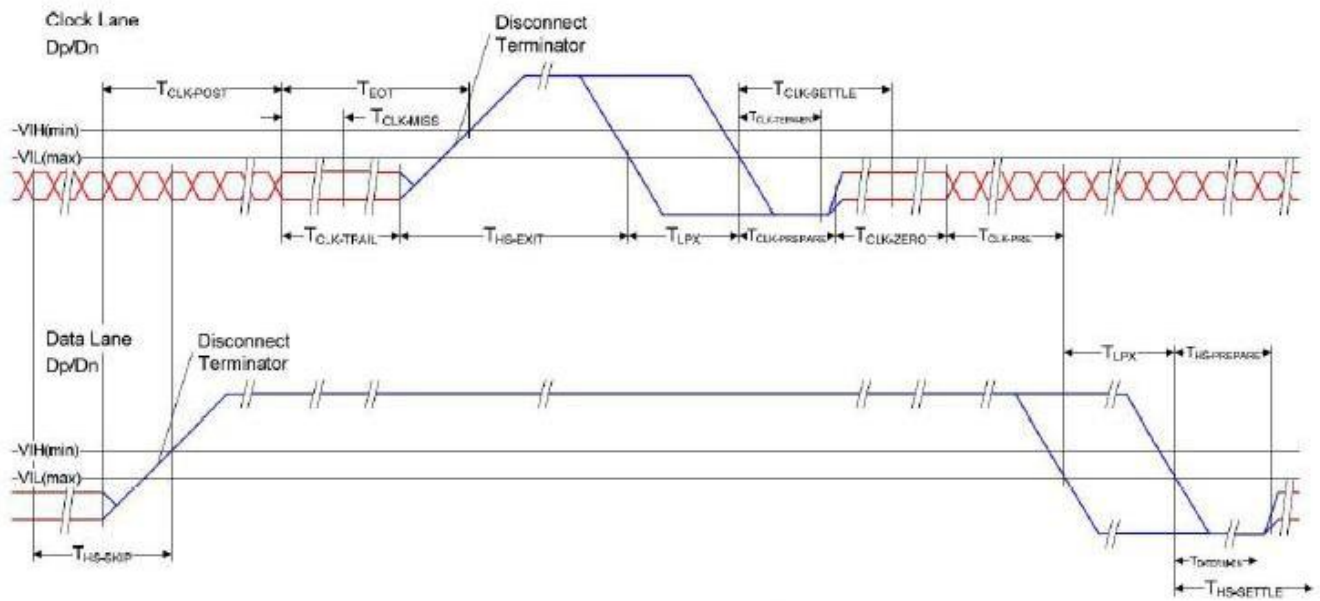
Clock Lane
Dp/Dn

Disconnect
Terminator

$T_{CLK-POST}$

$T_{EOT}$

$T_{CLK-SETTLE}$

-VIH(min)

$T_{CLK-MISS}$

$T_{CLK-TERM-EN}$

-VIL(max)

$T_{CLK-TRAIL}$

$T_{HS-EXIT}$

$T_{LPX}$

$T_{CLK-PREPARE}$

$T_{CLK-ZERO}$

$T_{CLK-PRE}$

Data Lane
Dp/Dn

Disconnect
Terminator

$T_{LPX}$

$T_{HS-PREPARE}$

-VIH(min)

-VIL(max)

$T_{HS-SKIP}$

$T_{D-TERM-EN}$

$T_{HS-SETTLE}$